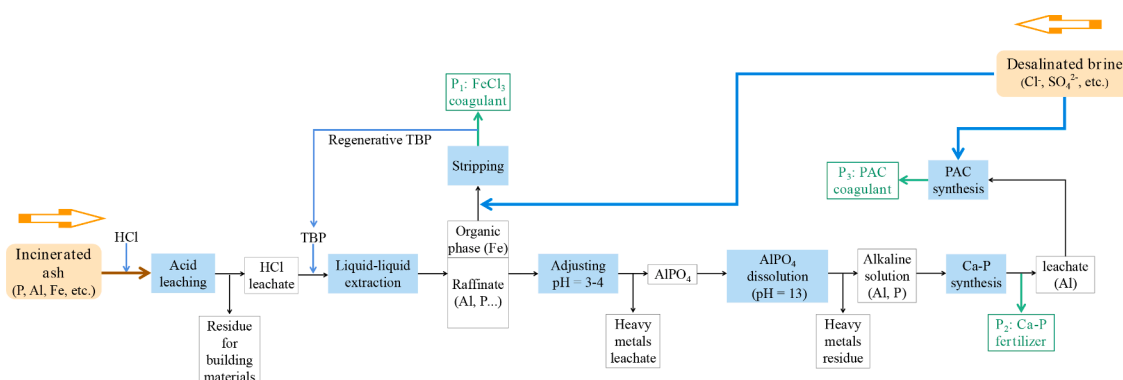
Desalinated brine (Cl$^-$, SO$_4^{2-}$, etc.)

P$_1$: FeCl$_3$ coagulant

Regenerative TBP

Stripping

P$_3$: PAC coagulant

PAC synthesis

Incinerated ash (P, Al, Fe, etc.)

HCl

Acid leaching

HCl leachate

TBP

Liquid-liquid extraction

Organic phase (Fe)

Raffinate (Al, P...)

Adjusting pH = 3-4

AlPO$_4$

AlPO$_4$ dissolution (pH = 13)

Alkaline solution (Al, P)

Ca-P synthesis

leachate (Al)

Residue for building materials

Heavy metals leachate

Heavy metals residue

P$_2$: Ca-P fertilizer